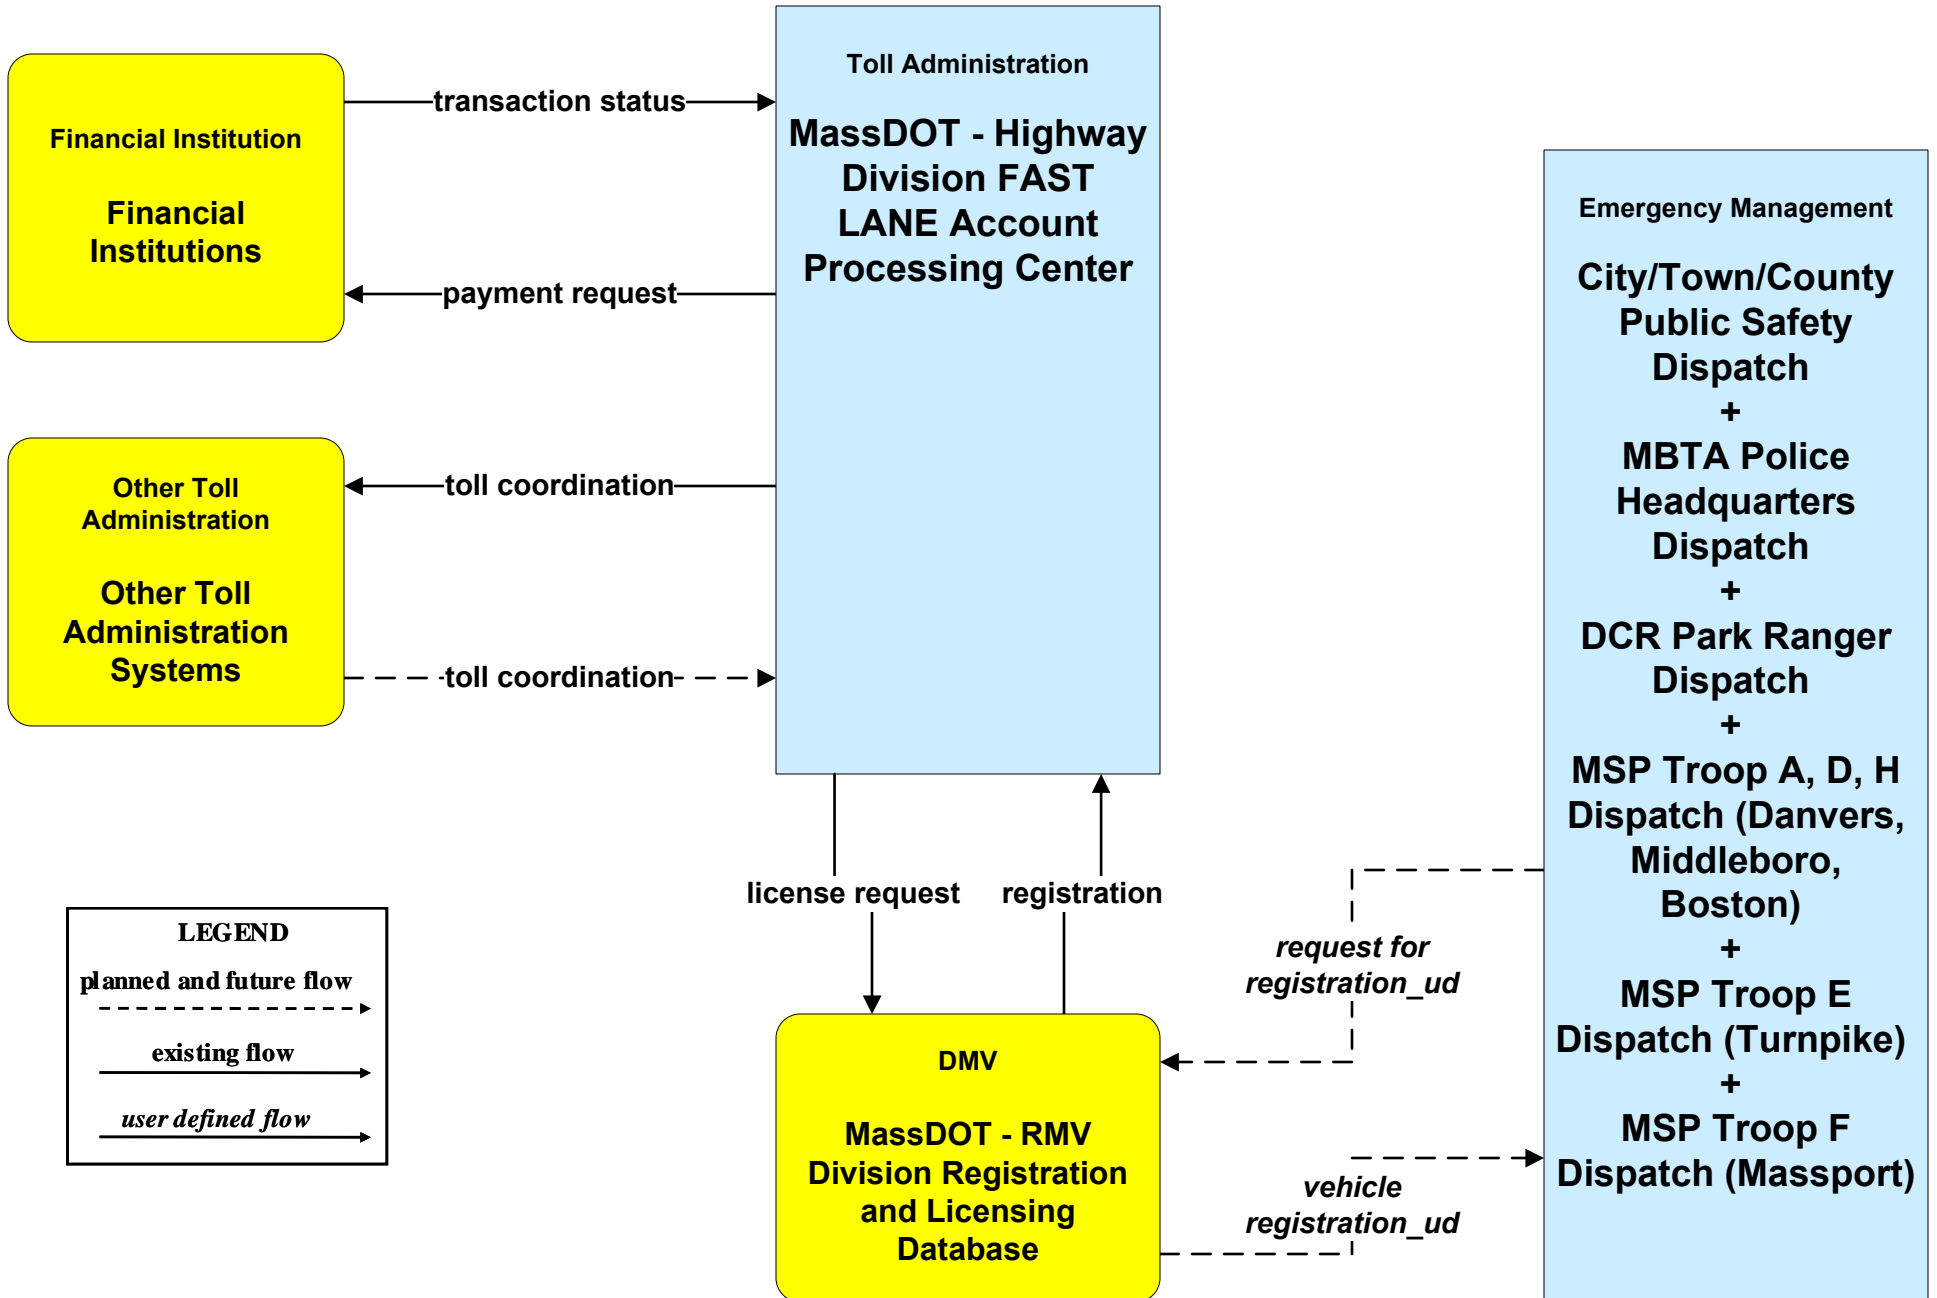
Financial Institution

Financial Institutions

transaction status

payment request

Toll Administration

MassDOT - Highway Division FAST LANE Account Processing Center

Other Toll Administration

Other Toll Administration Systems

toll coordination

toll coordination

Emergency Management

City/Town/County Public Safety Dispatch
+
MBTA Police Headquarters Dispatch
+
DCR Park Ranger Dispatch
+
MSP Troop A, D, H Dispatch (Danvers, Middleboro, Boston)
+
MSP Troop E Dispatch (Turnpike)
+
MSP Troop F Dispatch (Massport)

license request

registration

request for registration_ud

vehicle registration_ud

DMV

MassDOT - RMV Division Registration and Licensing Database

LEGEND
planned and future flow
existing flow
user defined flow